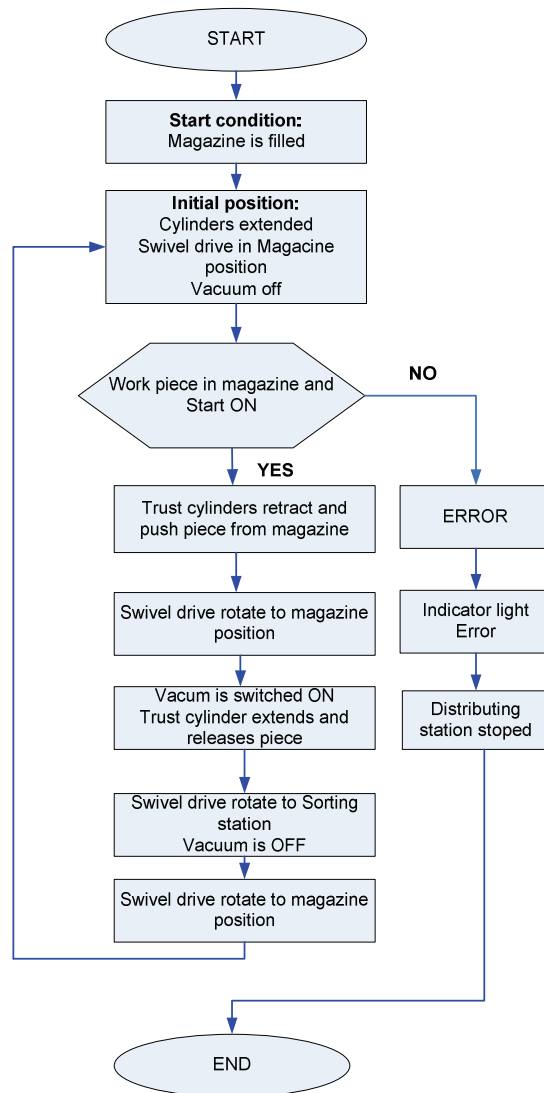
START

**Start condition:**
Magazine is filled

**Initial position:**
Cylinders extended
Swivel drive in Magacine position
Vacuum off

Work piece in magazine and Start ON

NO

YES

Trust cylinders retract and push piece from magazine

Swivel drive rotate to magazine position

Vacum is switched ON
Trust cylinder extends and releases piece

Swivel drive rotate to Sorting station
Vacuum is OFF

Swivel drive rotate to magazine position

ERROR

Indicator light Error

Distributing station stoped

END